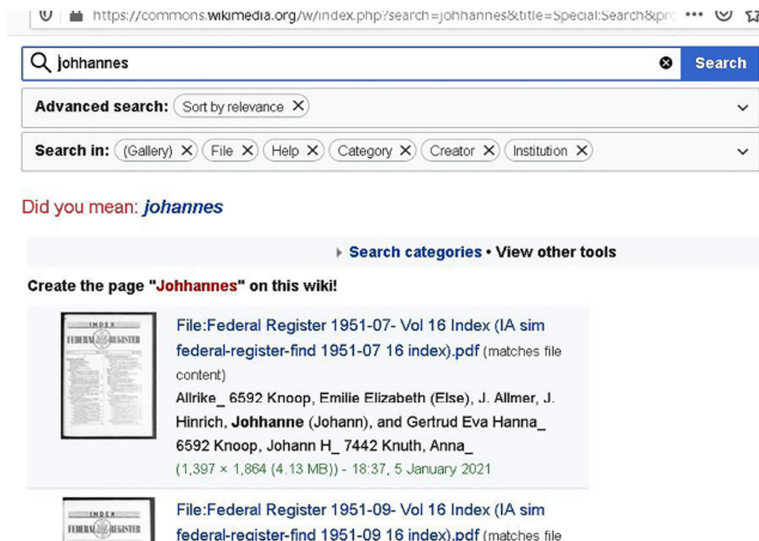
https://commons.wikimedia.org/w/index.php?search=johhannes&title=Special:Search&pr

johhannes

Search

Advanced search: Sort by relevance

Search in: (Gallery) File Help Category Creator Institution

Did you mean: johannes

Search categories • View other tools

Create the page "Johhannes" on this wiki!

INDEX FEDERAL REGISTER

File:Federal Register 1951-07- Vol 16 Index (IA sim federal-register-find 1951-07 16 index).pdf (matches file content)

Allrike_ 6592 Knoop, Emilie Elizabeth (Else), J. Allmer, J. Hinrich, Johhanne (Johann), and Gertrud Eva Hanna_ 6592 Knoop, Johann H_ 7442 Knuth, Anna_

(1,397 × 1,864 (4.13 MB)) - 18:37, 5 January 2021

INDEX FEDERAL REGISTER

File:Federal Register 1951-09- Vol 16 Index (IA sim federal-register-find 1951-09 16 index).pdf (matches file